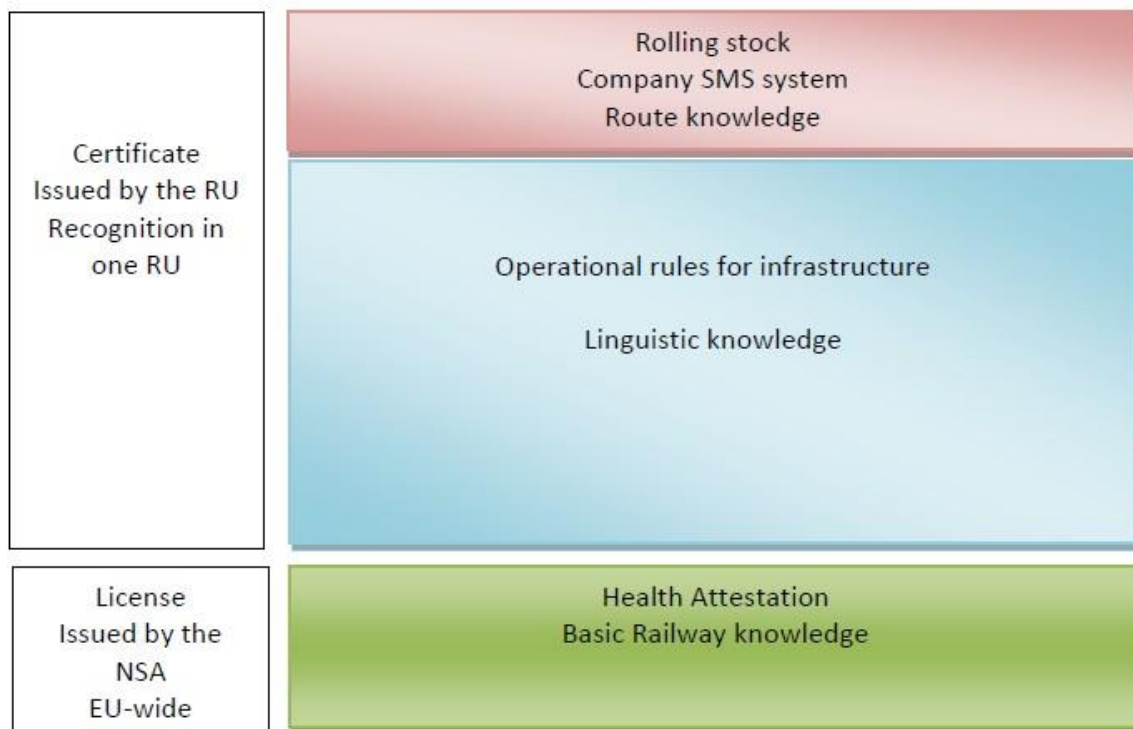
Certificate
Issued by the RU
Recognition in
one RU

Rolling stock
Company SMS system
Route knowledge

Operational rules for infrastructure

Linguistic knowledge

License
Issued by the
NSA
EU-wide

Health Attestation
Basic Railway knowledge